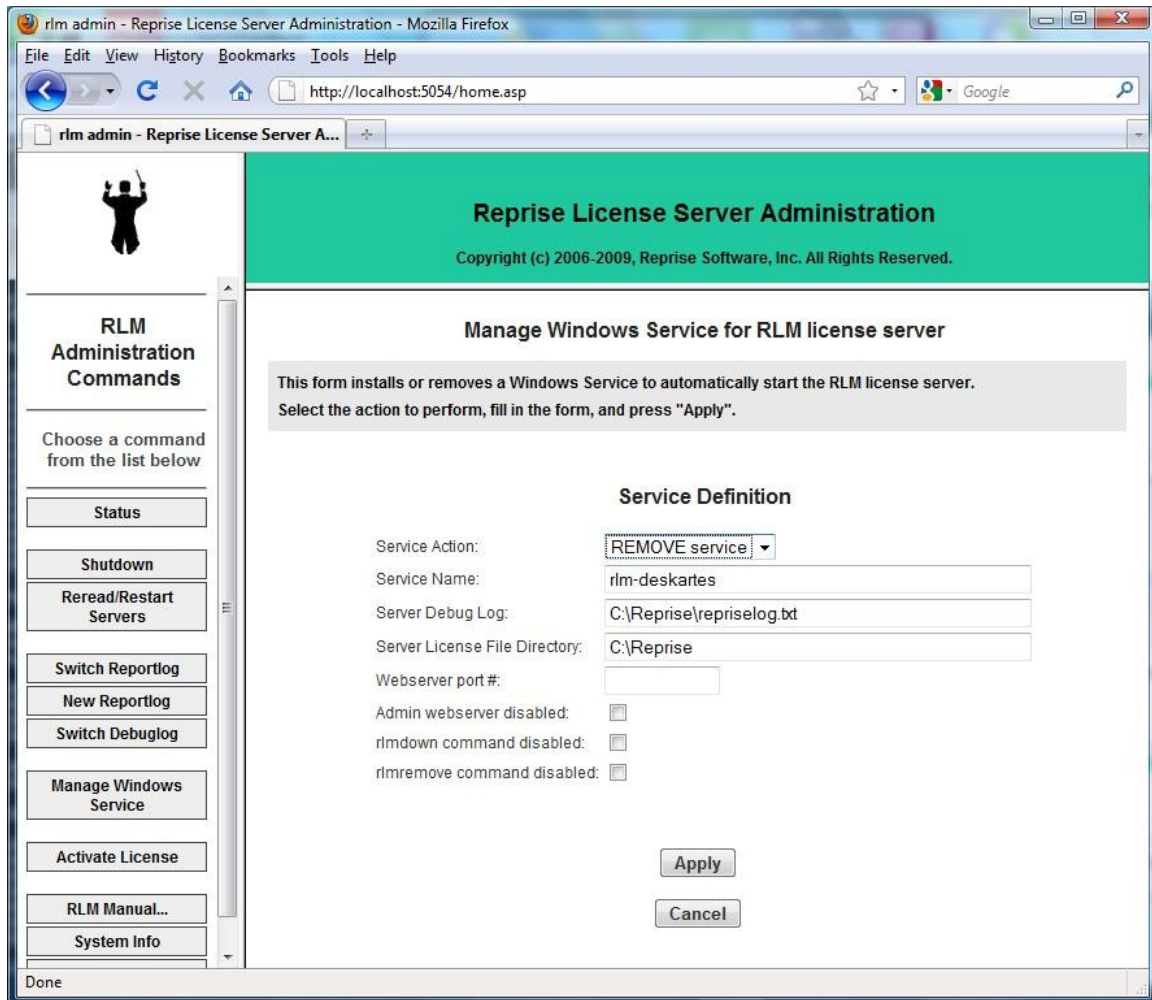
rlm admin - Reprise License Server Administration - Mozilla Firefox

File Edit View History Bookmarks Tools Help

http://localhost:5054/home.asp

Google

rlm admin - Reprise License Server A...

Reprise License Server Administration

Copyright (c) 2006-2009, Reprise Software, Inc. All Rights Reserved.

RLM Administration Commands

Choose a command from the list below

Status

Shutdown

Reread/Restart Servers

Switch Reportlog

New Reportlog

Switch Debuglog

Manage Windows Service

Activate License

RLM Manual...

System Info

Manage Windows Service for RLM license server

This form installs or removes a Windows Service to automatically start the RLM license server.
Select the action to perform, fill in the form, and press "Apply".

Service Definition

| | |
|---|---|
| Service Action: | REMOVE service |
| Service Name: | rlm-deskartes |
| Server Debug Log: | C:\Reprise\repriselog.txt |
| Server License File Directory: | C:\Reprise |
| Webserver port #: | |
| Admin webserver disabled: | |
| rlmdown command disabled: | |
| rlmremove command disabled: | |

Apply

Cancel

Done